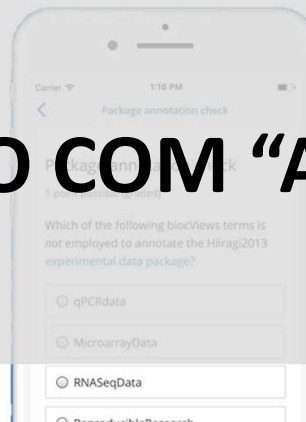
Carrier
1:16 PM
Package annotation check
O COM "A
Package annotation check
1 point possible (graded)
Which of the following biocViews terms is not employed to annotate the Hiiragi2013 experimental data package?
qPCRdata
MicroarrayData
RNASeqData
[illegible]